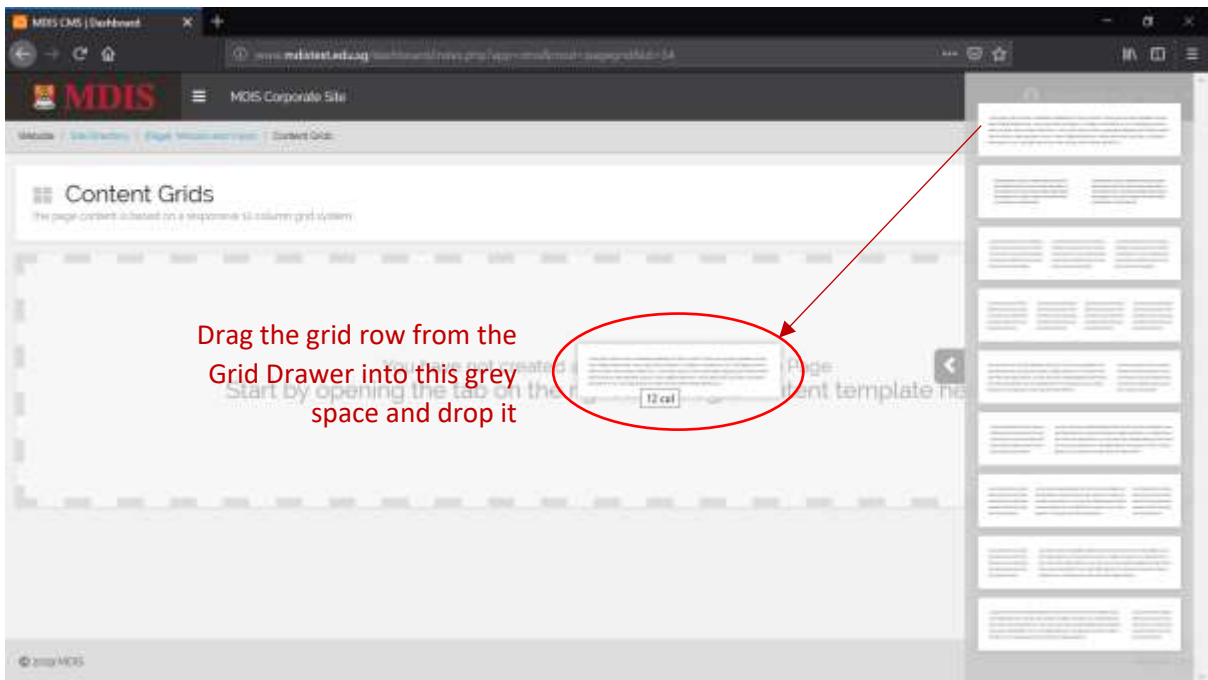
MDIS CMS | Dashboard

www.mdistest.edu.sg/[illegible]

MDIS

MDIS Corporate Site

Website / Site Directory / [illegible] / Content Grids

Content Grids

The page content is based on a responsive 12 column grid system.

Drag the grid row from the Grid Drawer into this grey space and drop it

You have not created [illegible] Page

Start by opening the tab on the r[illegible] ent template he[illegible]

12 col

© 2019 MDIS